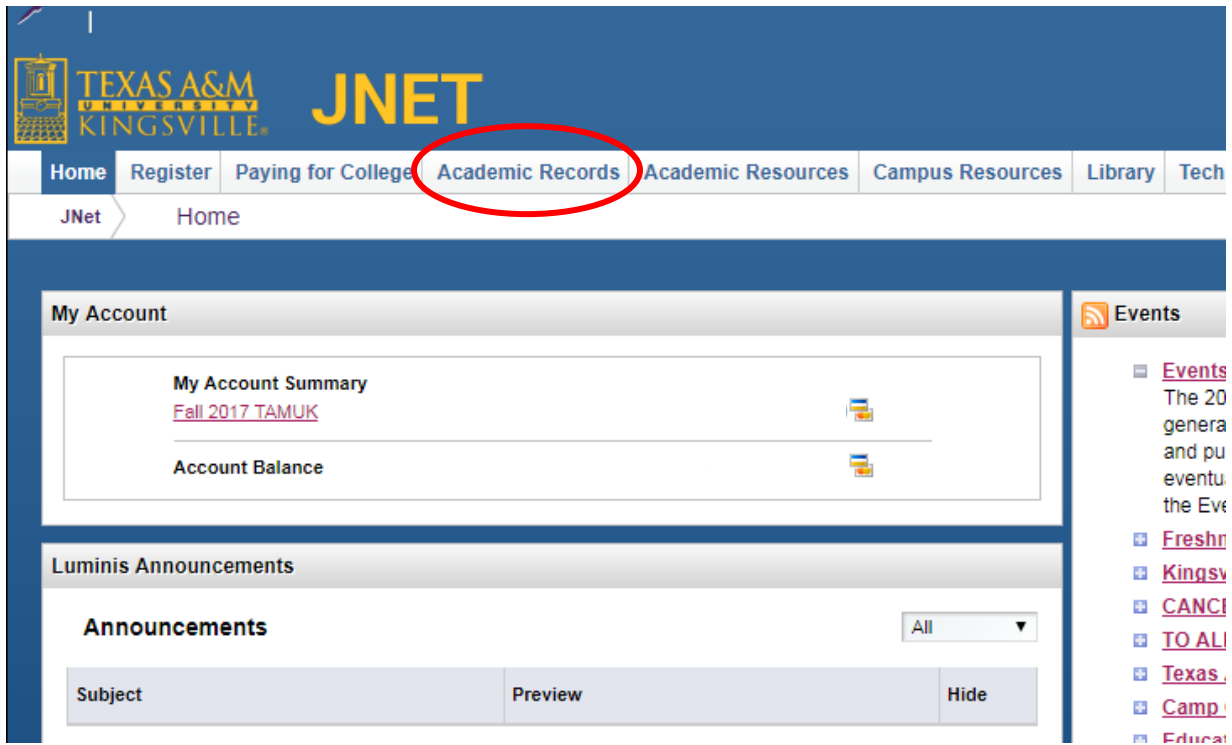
TEXAS A&M UNIVERSITY KINGSVILLE. JNET

Home | Register | Paying for College | Academic Records | Academic Resources | Campus Resources | Library | Tech

JNet Home

My Account

My Account Summary
Fall 2017 TAMUK

Account Balance

Luminis Announcements

Announcements
All

| Subject | Preview | Hide |
|---|---|---|

Events

Events
The 20
genera
and pu
eventu
the Eve

Freshm
Kingsv
CANCE
TO AL
Texas
Camp
Educat